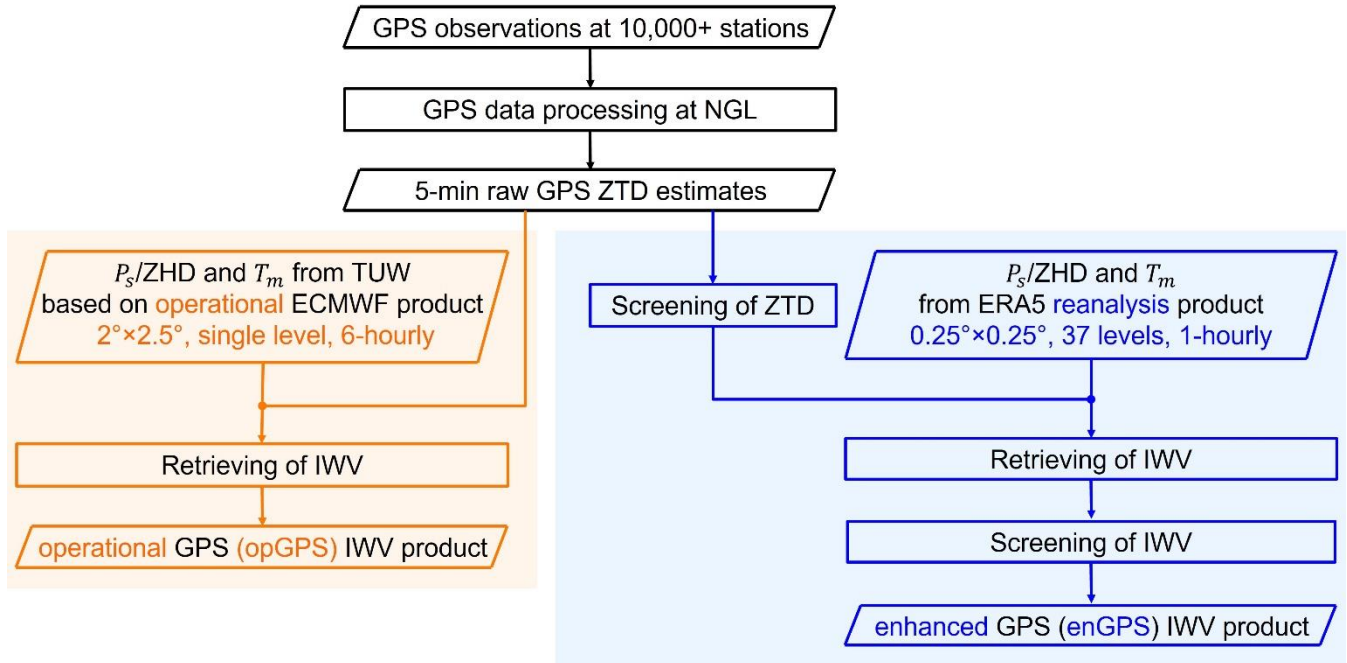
GPS observations at 10,000+ stations

GPS data processing at NGL

5-min raw GPS ZTD estimates

$P_s$/ZHD and $T_m$ from TUW based on operational ECMWF product 2°×2.5°, single level, 6-hourly

Retrieving of IWV

operational GPS (opGPS) IWV product

Screening of ZTD

$P_s$/ZHD and $T_m$ from ERA5 reanalysis product 0.25°×0.25°, 37 levels, 1-hourly

Retrieving of IWV

Screening of IWV

enhanced GPS (enGPS) IWV product